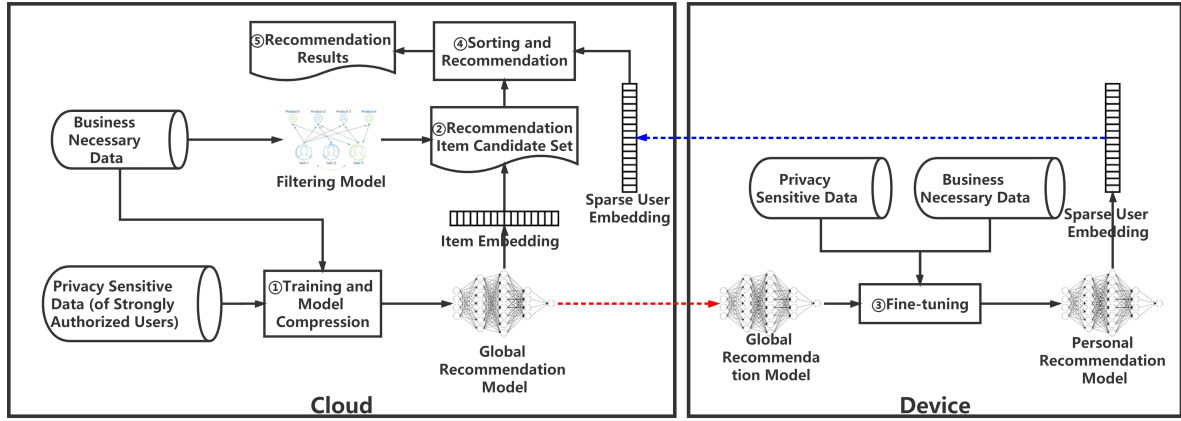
⑤Recommendation Results

④Sorting and Recommendation

Business Necessary Data

Product 1 Product 2 Product 3 Product 4
User 1 User 2 User 3

Filtering Model

②Recommendation Item Candidate Set

Sparse User Embedding

Item Embedding

Privacy Sensitive Data

Business Necessary Data

Sparse User Embedding

Privacy Sensitive Data (of Strongly Authorized Users)

①Training and Model Compression

Global Recommendation Model

Global Recommenda tion Model

③Fine-tuning

Personal Recommendation Model

Cloud

Device